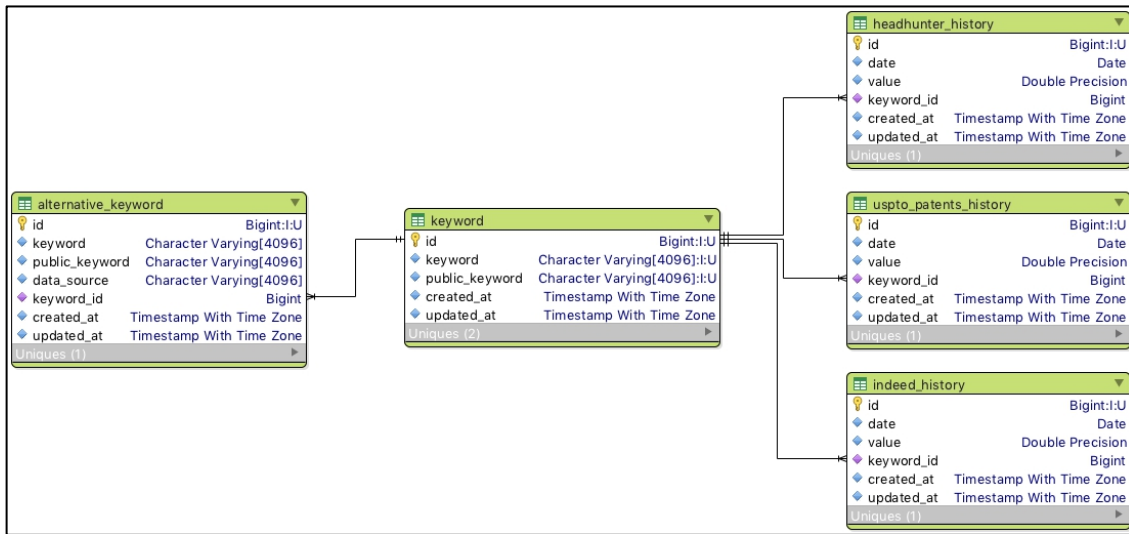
headhunter_history
id Bigint:I:U
date Date
value Double Precision
keyword_id Bigint
created_at Timestamp With Time Zone
updated_at Timestamp With Time Zone
Uniques (1)

alternative_keyword
id Bigint:I:U
keyword Character Varying[4096]
public_keyword Character Varying[4096]
data_source Character Varying[4096]
keyword_id Bigint
created_at Timestamp With Time Zone
updated_at Timestamp With Time Zone
Uniques (1)

keyword
id Bigint:I:U
keyword Character Varying[4096]:I:U
public_keyword Character Varying[4096]:I:U
created_at Timestamp With Time Zone
updated_at Timestamp With Time Zone
Uniques (2)

uspto_patents_history
id Bigint:I:U
date Date
value Double Precision
keyword_id Bigint
created_at Timestamp With Time Zone
updated_at Timestamp With Time Zone
Uniques (1)

indeed_history
id Bigint:I:U
date Date
value Double Precision
keyword_id Bigint
created_at Timestamp With Time Zone
updated_at Timestamp With Time Zone
Uniques (1)